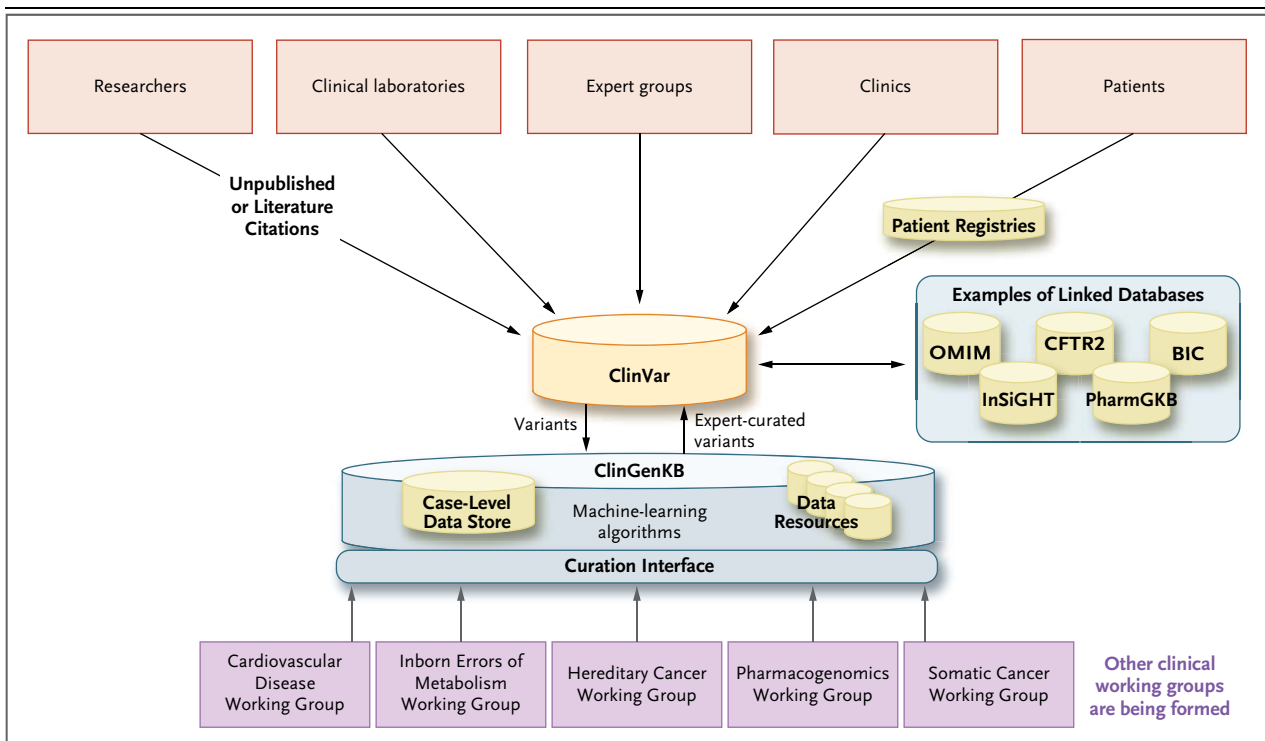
Researchers

Clinical laboratories

Expert groups

Clinics

Patients

Unpublished or Literature Citations

Patient Registries

Examples of Linked Databases

OMIM

CFTR2

BIC

InSiGHT

PharmGKB

ClinVar

Variants

Expert-curated variants

ClinGenKB

Case-Level Data Store

Machine-learning algorithms

Data Resources

Curation Interface

Cardiovascular Disease Working Group

Inborn Errors of Metabolism Working Group

Hereditary Cancer Working Group

Pharmacogenomics Working Group

Somatic Cancer Working Group

Other clinical working groups are being formed